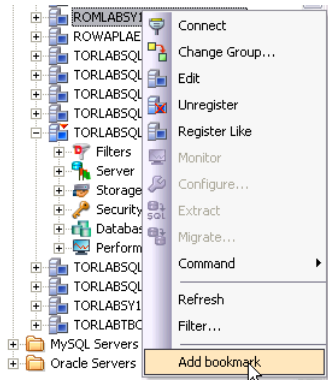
ROMLABSY1
ROWAPLAE
TORLABSQL
TORLABSQL
TORLABSQL
TORLABSQL
TORLABSQL
Filters
Server
Storage
Security
Databas
Perform
TORLABSQL
TORLABSQL
TORLABSY1
TORLABTBC
MySQL Servers
Oracle Servers

Connect
Change Group...
Edit
Unregister
Register Like
Monitor
Configure...
Extract
Migrate...
Command
Refresh
Filter...
Add bookmark